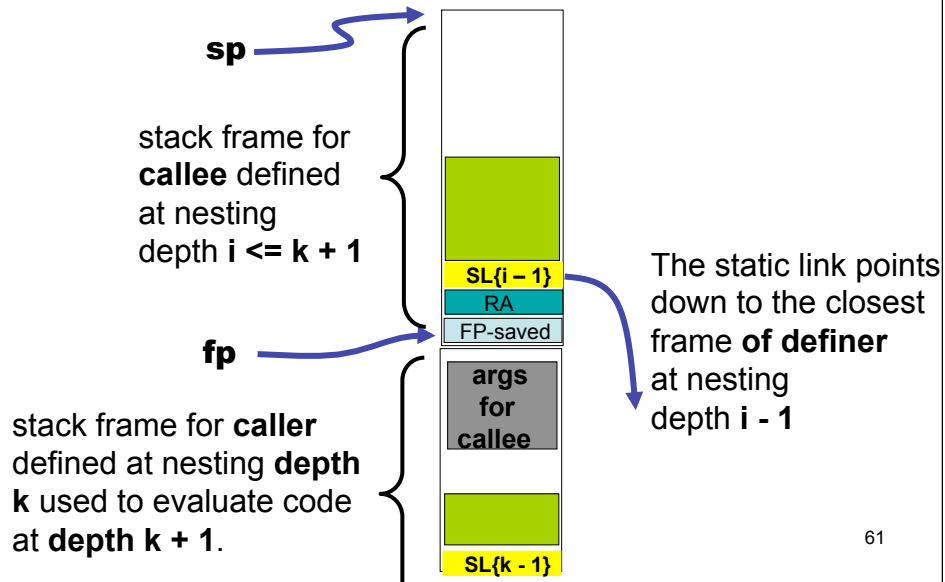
sp

stack frame for callee defined at nesting depth i <= k + 1

SL{i – 1}

RA

FP-saved

The static link points down to the closest frame of definer at nesting depth i - 1

fp

args for callee

stack frame for caller defined at nesting depth k used to evaluate code at depth k + 1.

SL{k - 1}

61